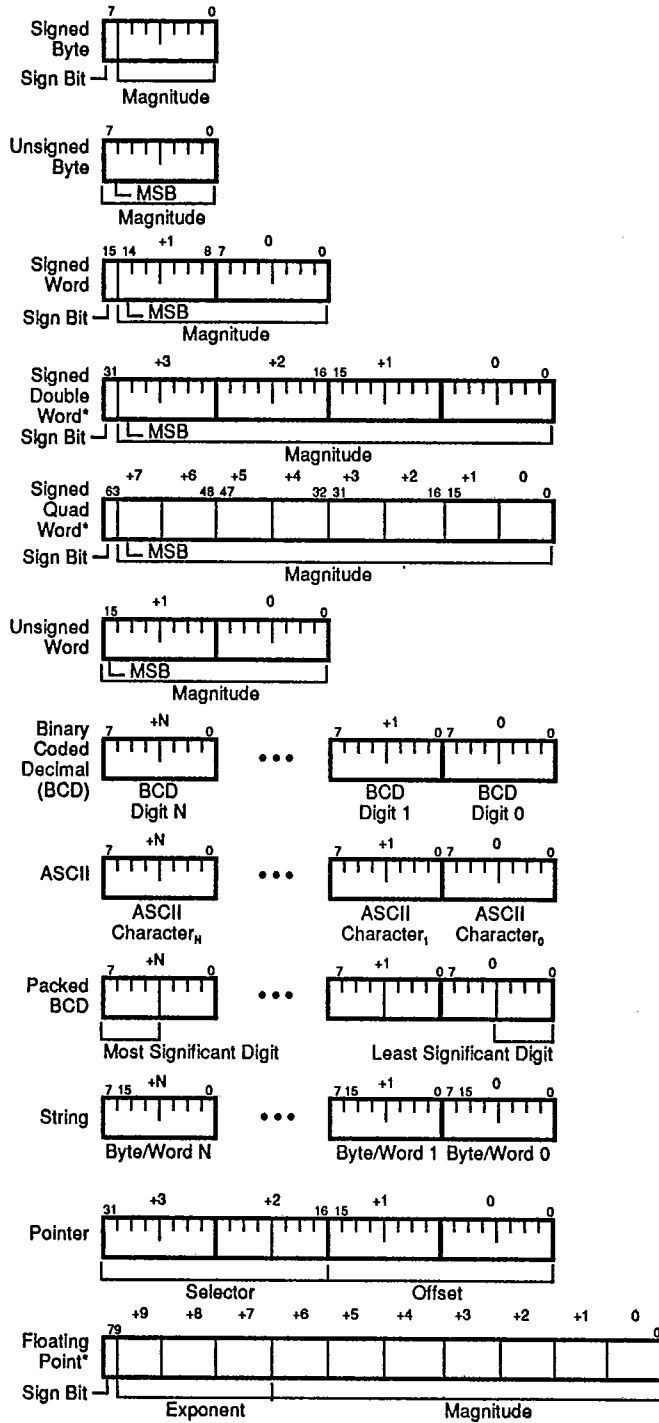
Signed Byte
7 0
Sign Bit
Magnitude

Unsigned Byte
7 0
MSB
Magnitude

Signed Word
15 14 +1 8 7 0 0
Sign Bit
MSB
Magnitude

Signed Double Word*
31 +3 +2 16 15 +1 0 0
Sign Bit
MSB
Magnitude

Signed Quad Word*
+7 +6 +5 +4 +3 +2 +1 0
63 48 47 32 31 16 15 0
Sign Bit
MSB
Magnitude

Unsigned Word
15 +1 0 0
MSB
Magnitude

Binary Coded Decimal (BCD)
7 +N 0
BCD Digit N
•••
7 +1 0 7 0 0
BCD Digit 1
BCD Digit 0

ASCII
7 +N 0
ASCII Character$_N$
•••
7 +1 0 7 0 0
ASCII Character$_1$
ASCII Character$_0$

Packed BCD
7 +N 0
Most Significant Digit
•••
7 +1 0 7 0 0
Least Significant Digit

String
7 15 +N 0
Byte/Word N
•••
7 15 +1 0 7 15 0 0
Byte/Word 1
Byte/Word 0

Pointer
31 +3 +2 16 15 +1 0 0
Selector
Offset

Floating Point*
+9 +8 +7 +6 +5 +4 +3 +2 +1 0
79 0
Sign Bit
Exponent
Magnitude